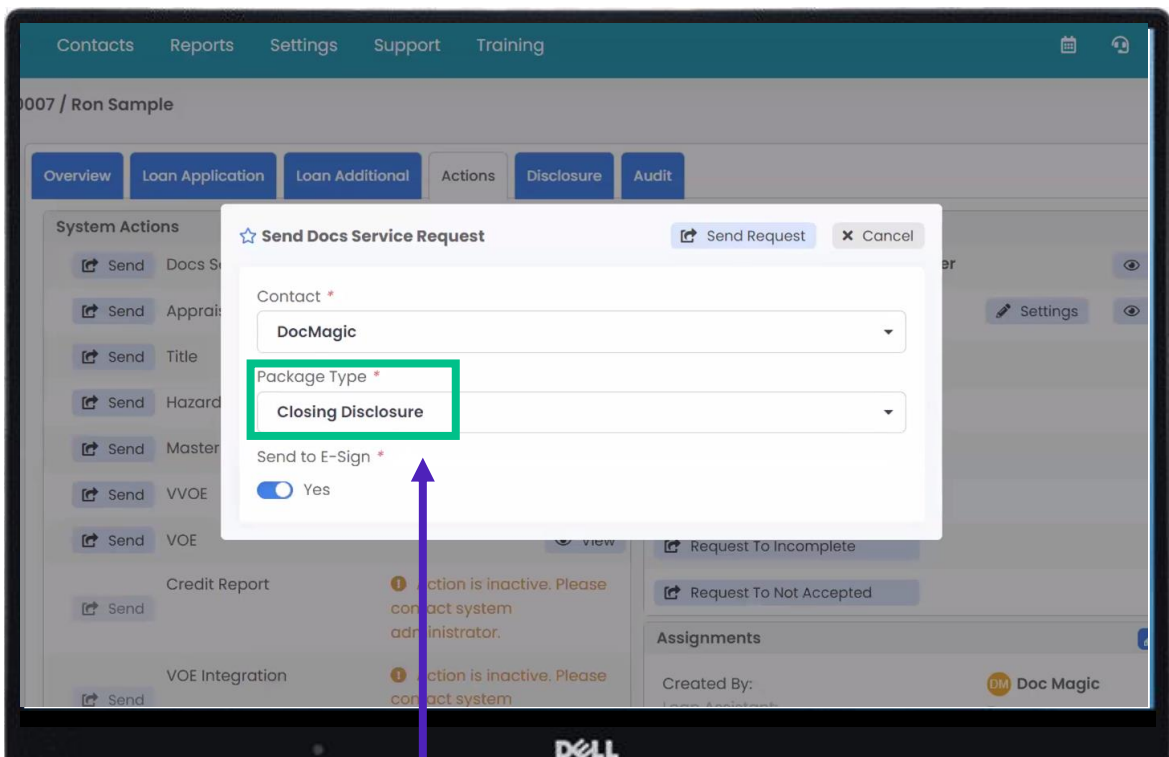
Contacts Reports Settings Support Training

007 / Ron Sample

Overview Loan Application Loan Additional Actions Disclosure Audit

System Actions

Send Docs S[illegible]

Send Apprai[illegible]

Send Title

Send Hazard

Send Master

Send VVOE

Send VOE

Credit Report

Send

Action is inactive. Please contact system administrator.

VOE Integration

Send

Action is inactive. Please contact system

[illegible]er

Settings

Request To Incomplete

Request To Not Accepted

Assignments

Created By:

DM Doc Magic

Send Docs Service Request

Send Request

Cancel

Contact *

DocMagic

Package Type *

Closing Disclosure

Send to E-Sign *

Yes

DELL